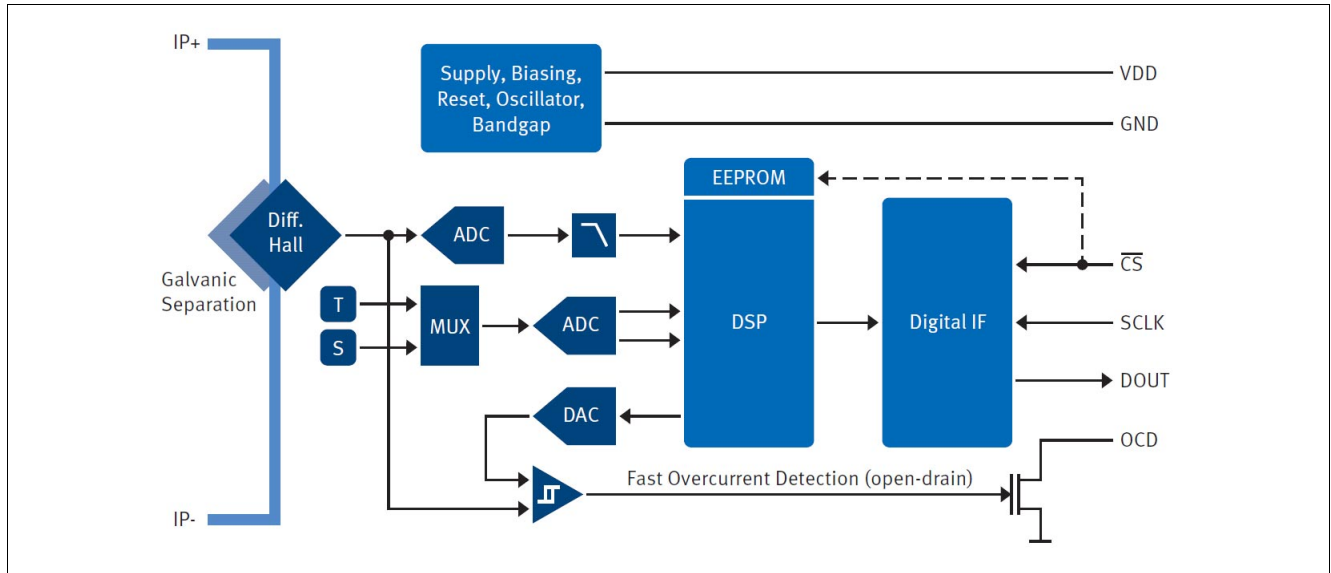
IP+

Supply, Biasing, Reset, Oscillator, Bandgap

VDD

GND

EEPROM

Diff. Hall

ADC

Galvanic Separation

T

S

MUX

ADC

DSP

Digital IF

$\overline{CS}$

SCLK

DOUT

DAC

OCD

Fast Overcurrent Detection (open-drain)

IP-